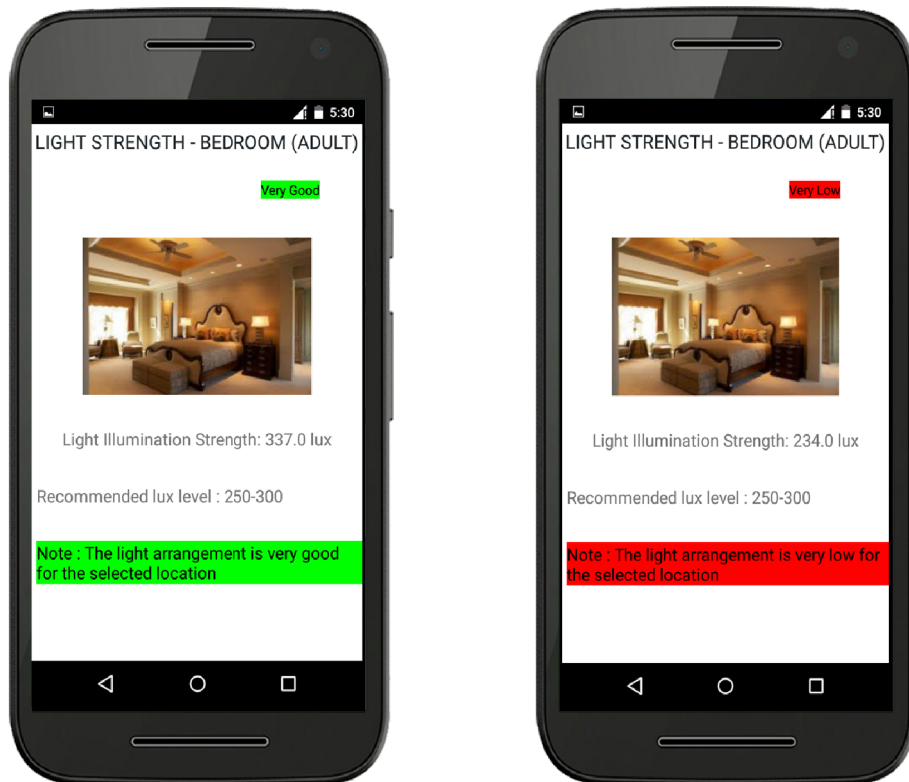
5:30

LIGHT STRENGTH - BEDROOM (ADULT)

Very Good

Light Illumination Strength: 337.0 lux

Recommended lux level : 250-300

Note : The light arrangement is very good for the selected location

5:30

LIGHT STRENGTH - BEDROOM (ADULT)

Very Low

Light Illumination Strength: 234.0 lux

Recommended lux level : 250-300

Note : The light arrangement is very low for the selected location